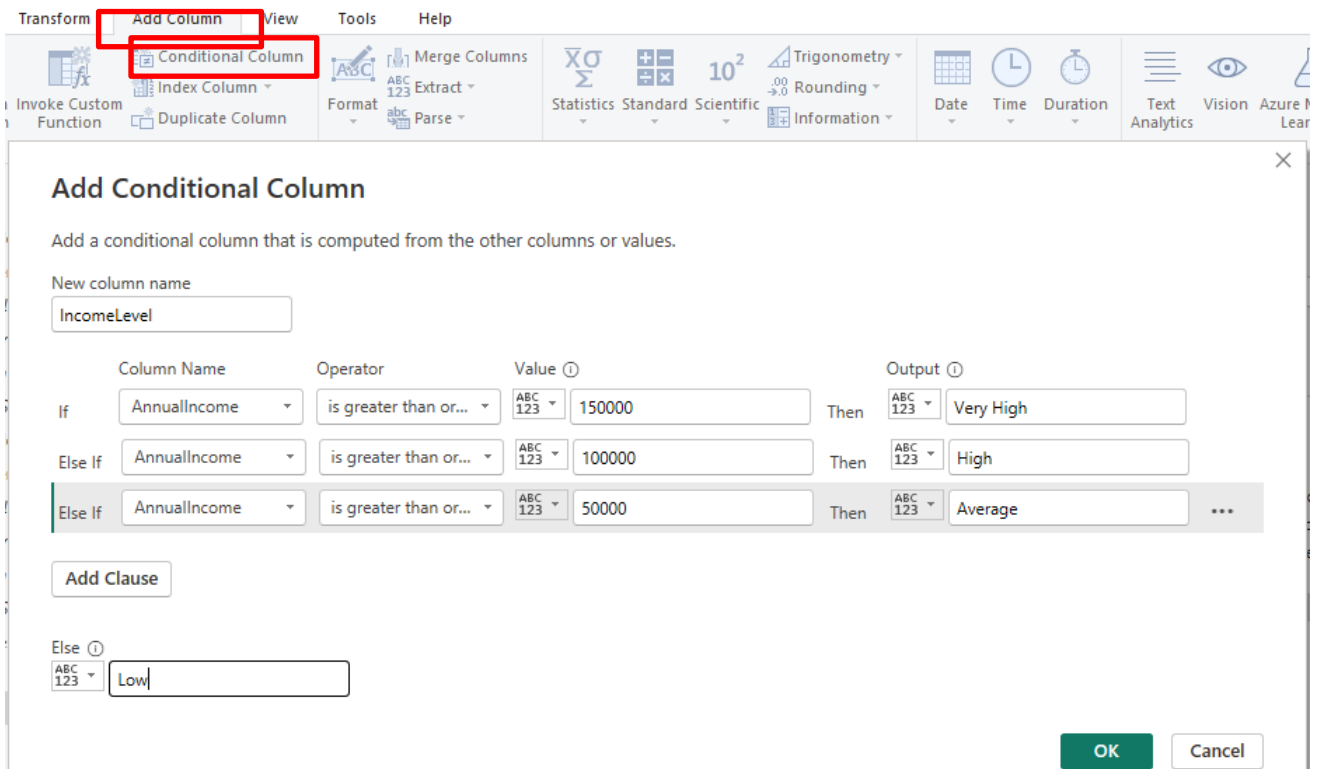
Transform Add Column View Tools Help

Invoke Custom Function
Conditional Column
Index Column
Duplicate Column
Format
Merge Columns
Extract
Parse
Statistics Standard Scientific
Trigonometry
Rounding
Information
Date Time Duration
Text Analytics Vision Azure M Lear

Add Conditional Column

Add a conditional column that is computed from the other columns or values.

New column name
IncomeLevel

| | Column Name | Operator | Value | | Output |
|---|---|---|---|---|---|
| If | AnnualIncome | is greater than or... | 150000 | Then | Very High |
| Else If | AnnualIncome | is greater than or... | 100000 | Then | High |
| Else If | AnnualIncome | is greater than or... | 50000 | Then | Average |

Add Clause

Else
Low

OK Cancel